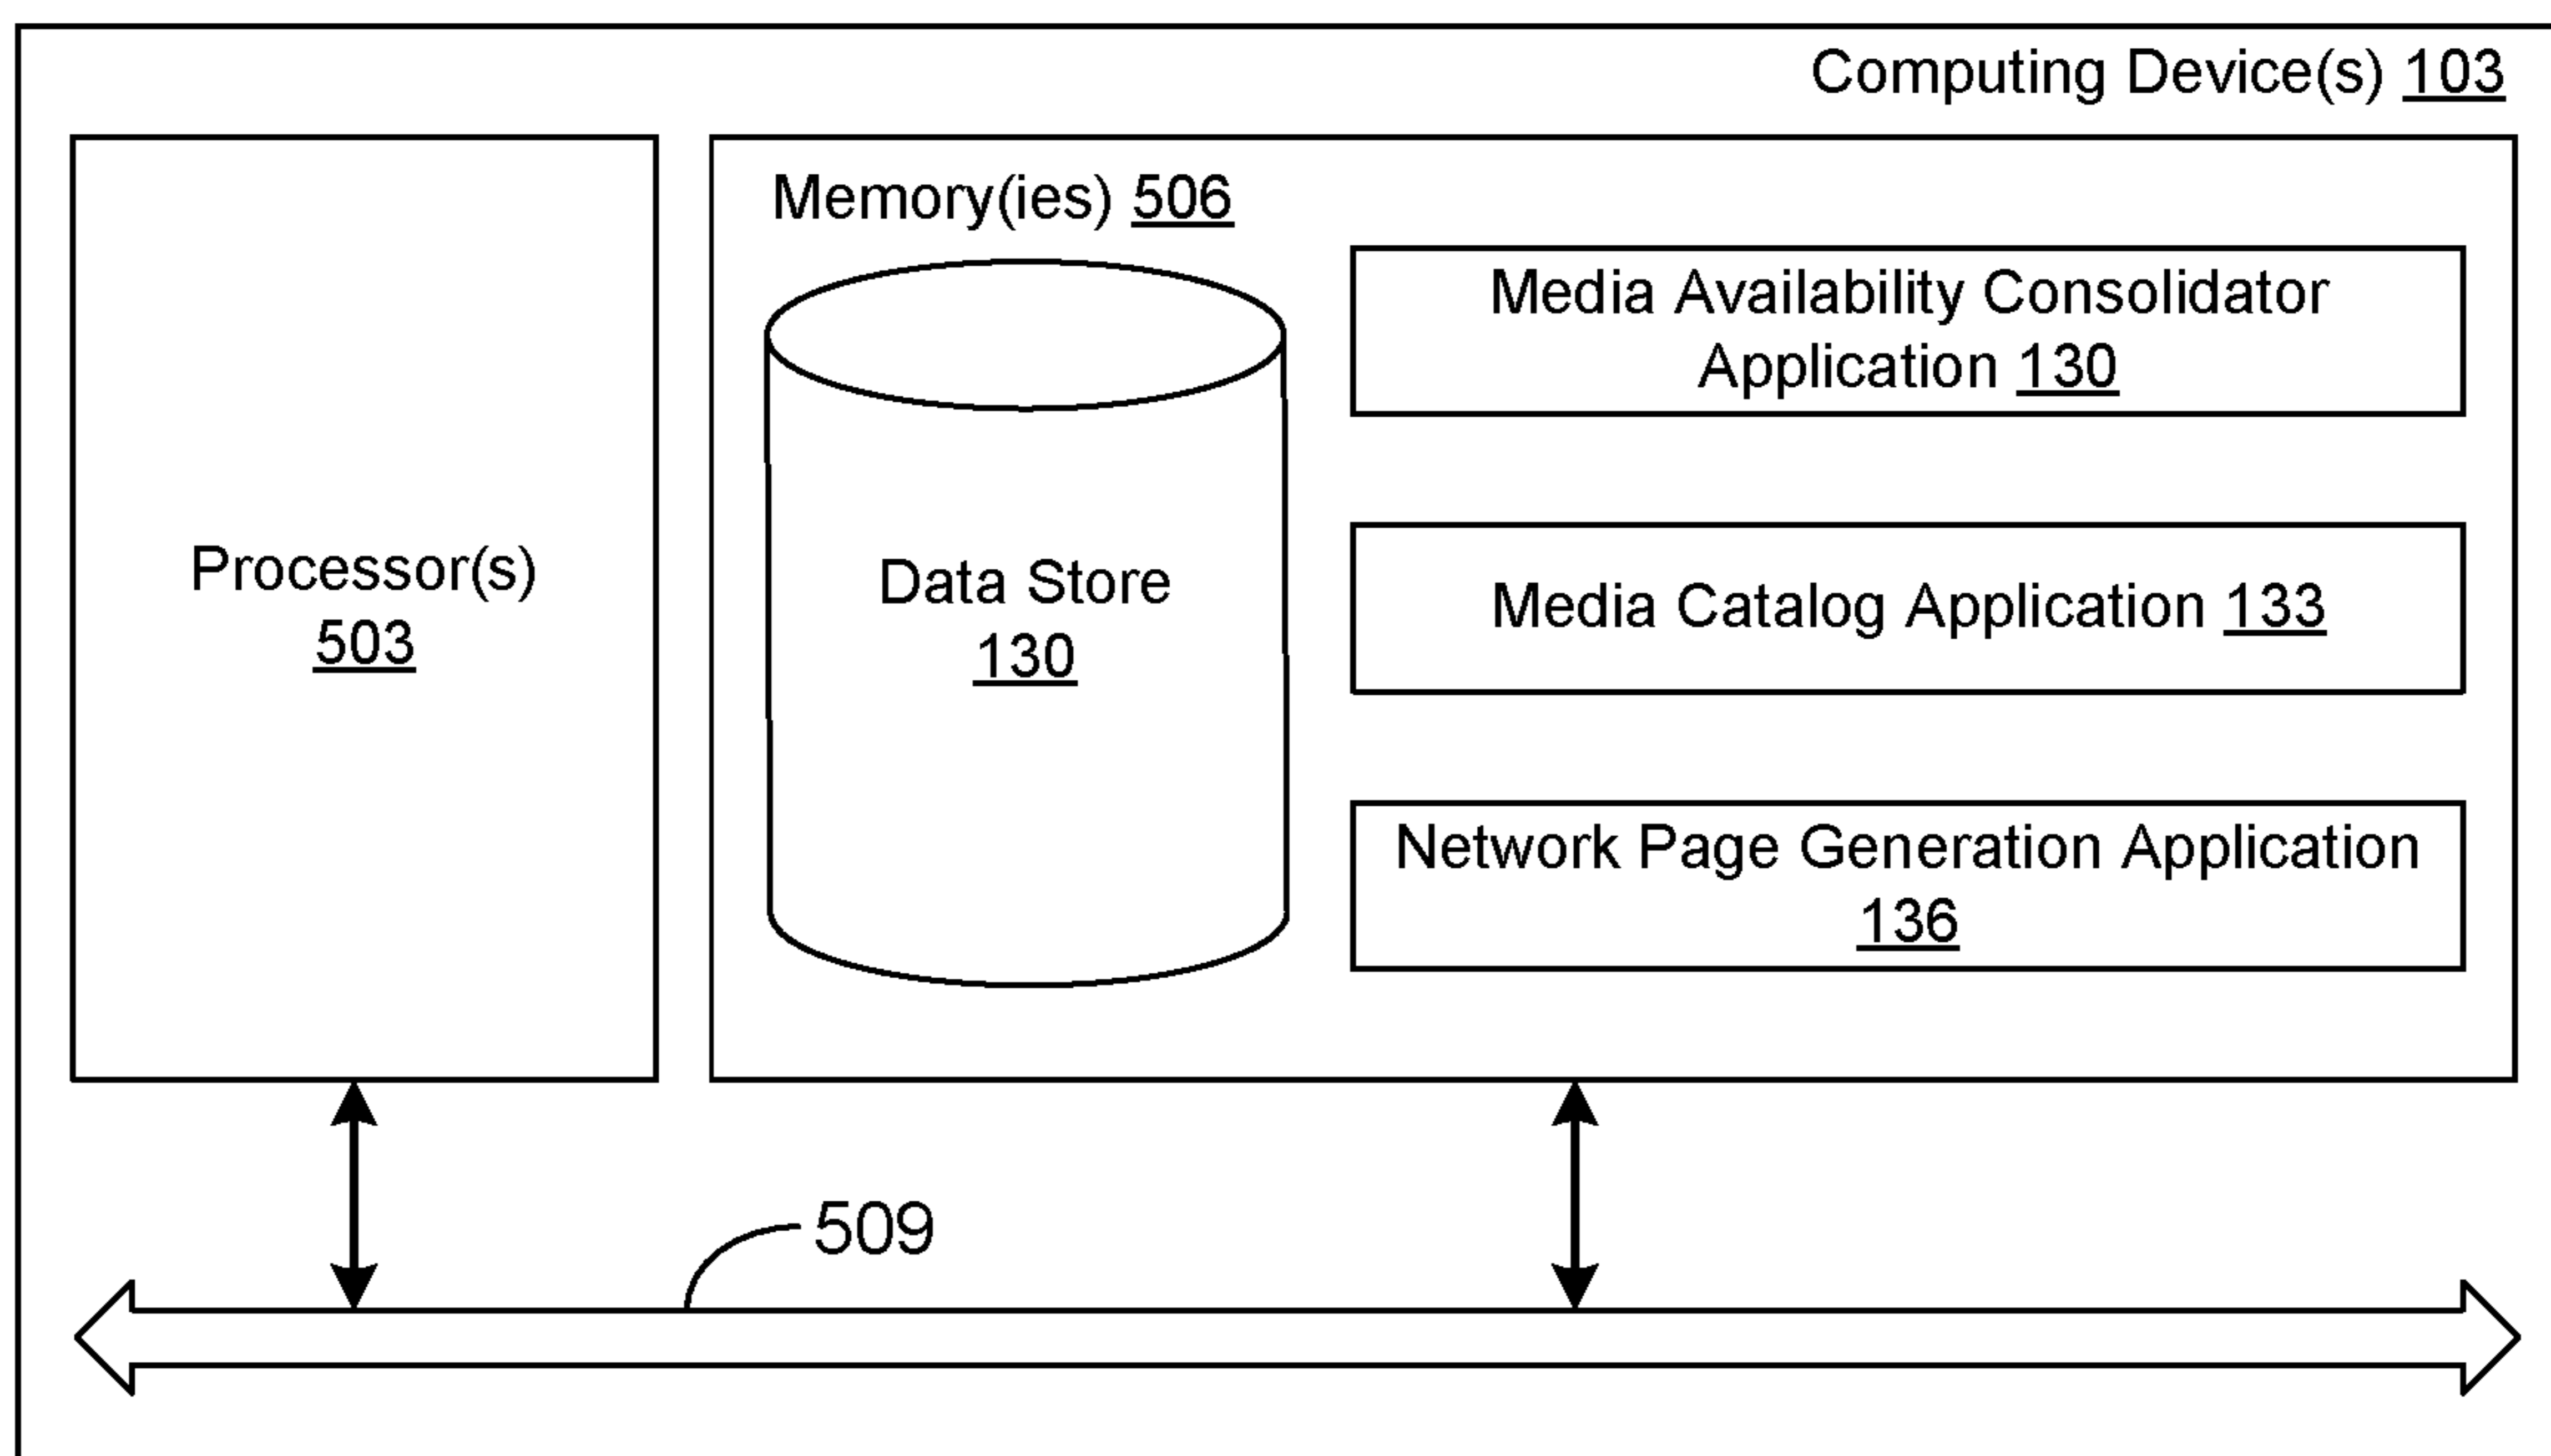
Computing Device(s) 103

Processor(s) 503

Memory(ies) 506

Data Store 130

Media Availability Consolidator Application 130

Media Catalog Application 133

Network Page Generation Application 136

509